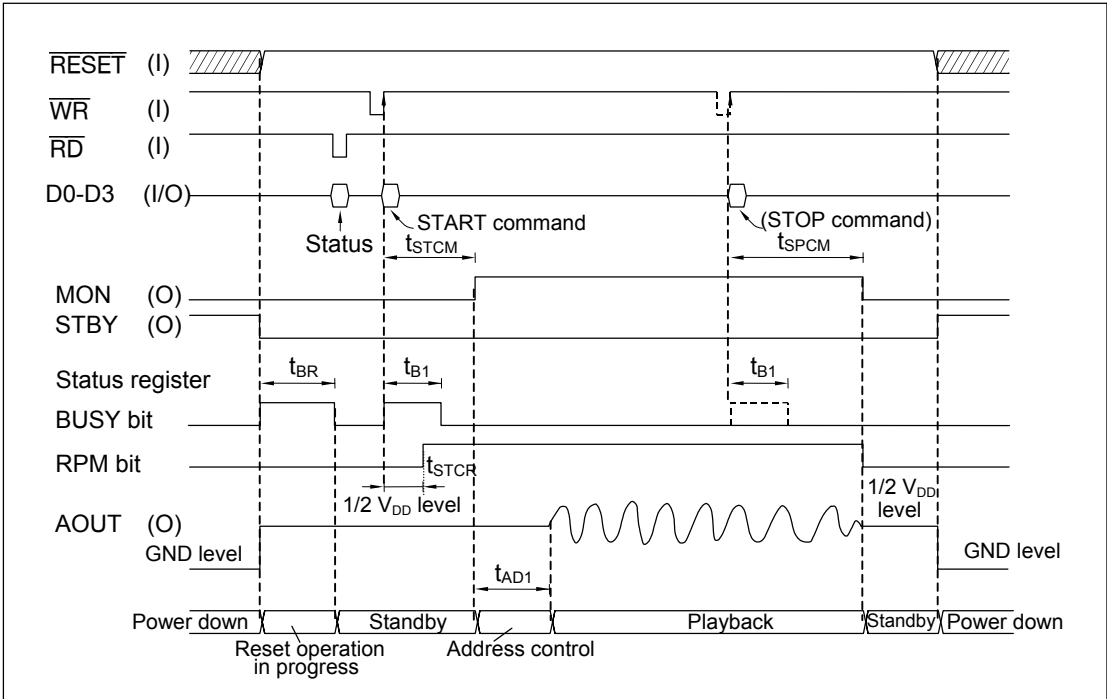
$\overline{RESET}$ (I)
$\overline{WR}$ (I)
$\overline{RD}$ (I)
D0-D3 (I/O)
Status
START command
$t_{STCM}$
(STOP command)
$t_{SPCM}$
MON (O)
STBY (O)
Status register
$t_{BR}$
$t_{B1}$
$t_{B1}$
BUSY bit
RPM bit
$t_{STCR}$
1/2 $V_{DD}$ level
1/2 $V_{DD}$ level
AOUT (O)
GND level
GND level
$t_{AD1}$
Power down
Standby
Playback
Standby
Power down
Reset operation in progress
Address control